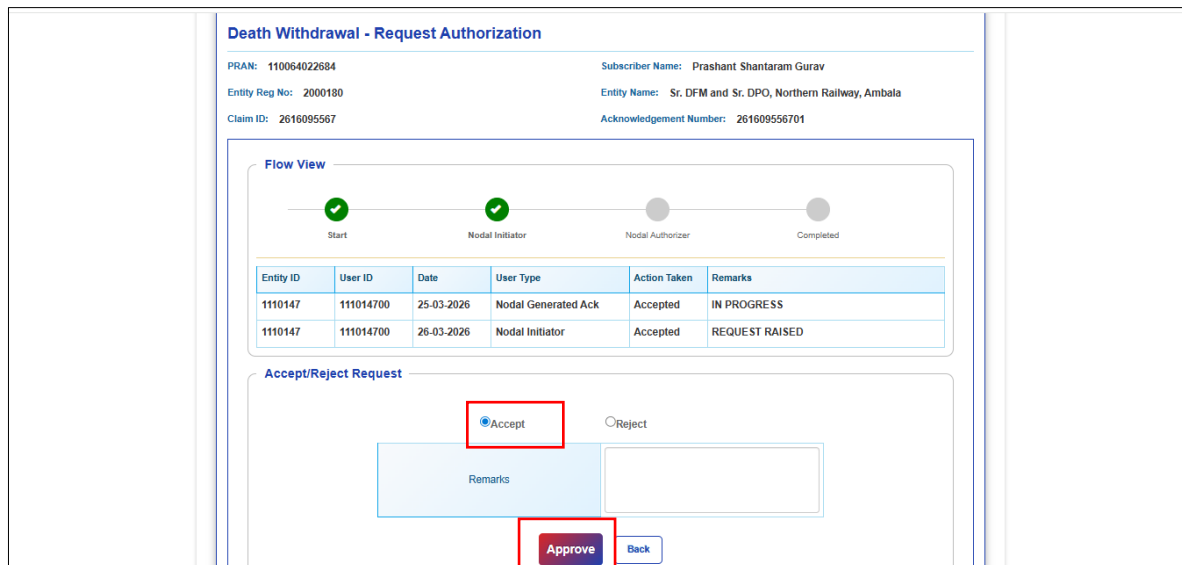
Death Withdrawal - Request Authorization

PRAN: 110064022684

Subscriber Name: Prashant Shantaram Gurav

Entity Reg No: 2000180

Entity Name: Sr. DFM and Sr. DPO, Northern Railway, Ambala

Claim ID: 2616095567

Acknowledgement Number: 261609556701

Flow View

Start

Nodal Initiator

Nodal Authorizer

Completed

| Entity ID | User ID | Date | User Type | Action Taken | Remarks |
|---|---|---|---|---|---|
| 1110147 | 111014700 | 25-03-2026 | Nodal Generated Ack | Accepted | IN PROGRESS |
| 1110147 | 111014700 | 26-03-2026 | Nodal Initiator | Accepted | REQUEST RAISED |

Accept/Reject Request

Accept

Reject

Remarks

Approve

Back